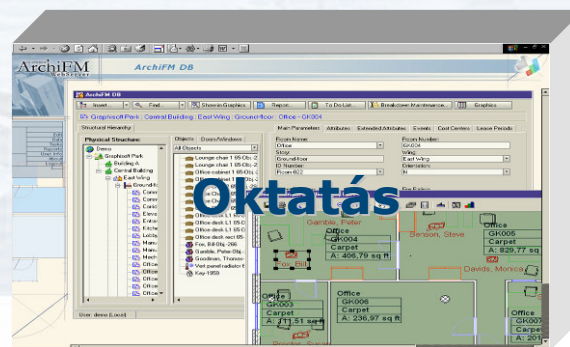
ArchiFM WebServer

ArchiFM DB

ArchiFM DB

Insert... Find... Show in Graphics Report... To Do List... Breakdown Maintenance... Graphics

Graphisoft Park : Central Building : East Wing : Groundfloor : Office - GK004

Structural Hierarchy

Physical Structure

Demo

Graphisoft Park

Building A

Central Building

East Wing

Groundfloor

Objects

Doors/Windows

All Objects

Lounge chair 1 05.Ob.

Lounge chair 1 05.Ob.

Office cabinet 1 05.Ob.

Office cabinet 1 05.Ob.

Office desk L1 05.Ob.

Office desk L1 05.Ob.

Office desk sect 05.

Fox, Bill Obj.-266

Gamble, Peter Obj.

Goodman, Thomas

Wall panel radiator

Key-1959

User: demo (Local)

Main Parameters

Attributes

Extended Attributes

Events

Cost Centers

Lease Periods

Room Name

Office

Story

Groundfloor

ID Number

Room 822

Room Number

GK004

Wing

East Wing

Orientation

N

Oktatás

Gamble, Peter

Office

GK004

Carpet

A: 406,79 sq ft

Fox, Bill

Benson, Steve

Office

GK005

Carpet

A: 279,27 sq ft

Davids, Monica

Office

GK003

Carpet

A: 211,51 sq ft

Office

GK006

Carpet

A: 236,97 sq ft

Office

GK007

Carpet

A: 229,6 sq ft